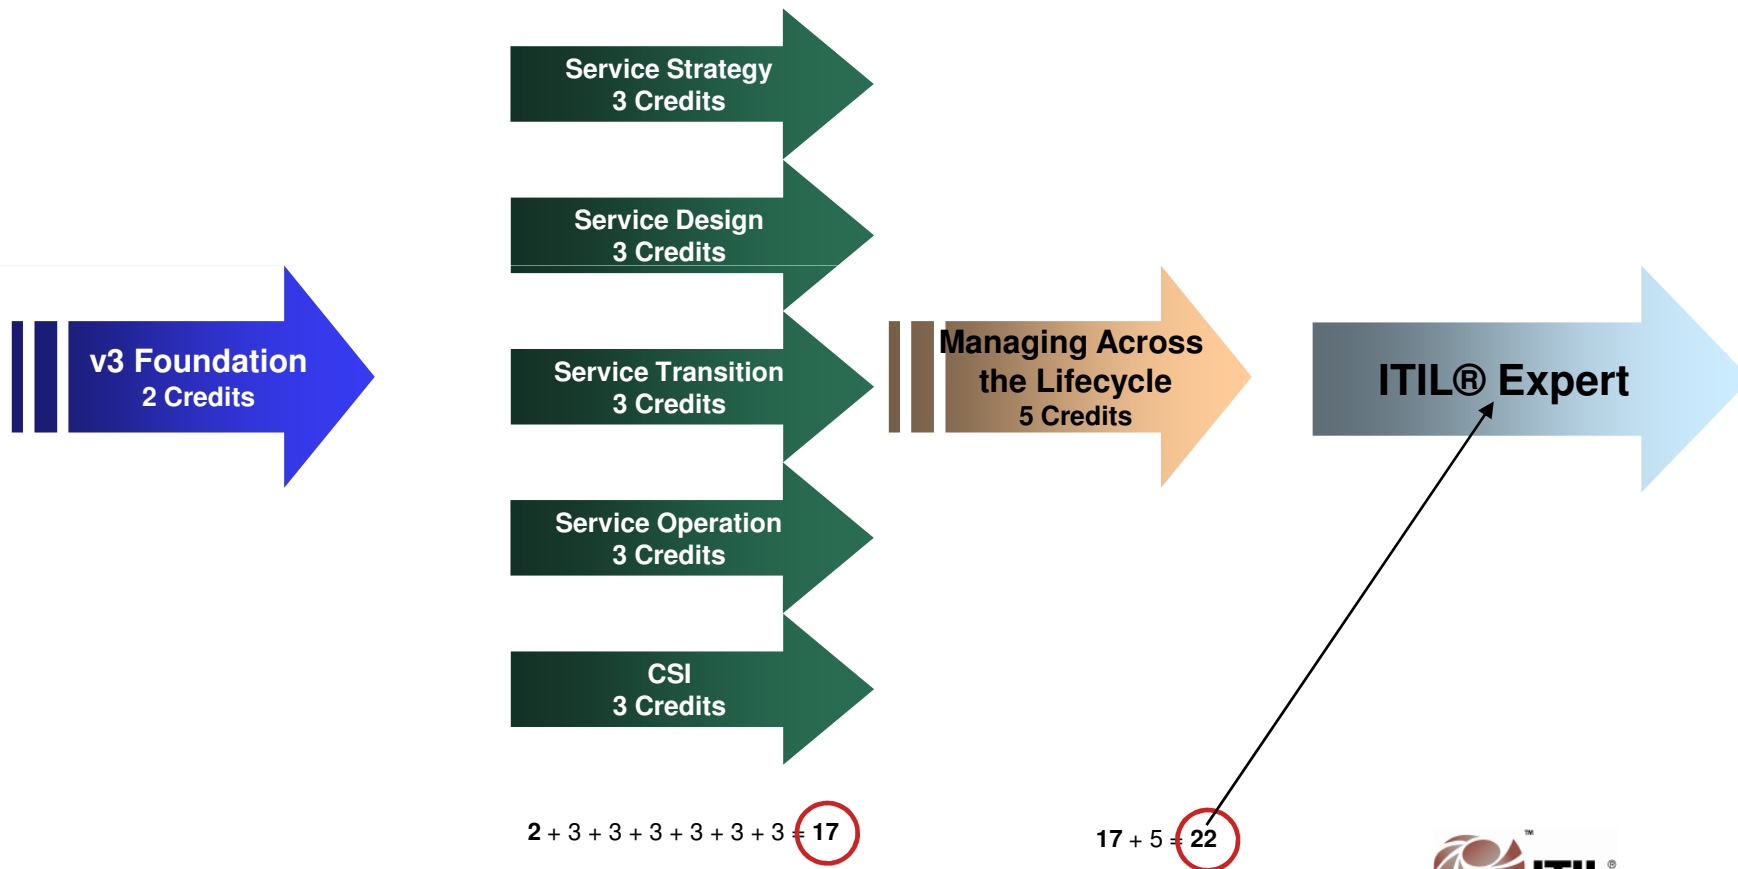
Service Strategy
3 Credits

Service Design
3 Credits

v3 Foundation
2 Credits

Service Transition
3 Credits

Managing Across the Lifecycle
5 Credits

ITIL® Expert

Service Operation
3 Credits

CSI
3 Credits

2 + 3 + 3 + 3 + 3 + 3 = 17

17 + 5 = 22

™ ®